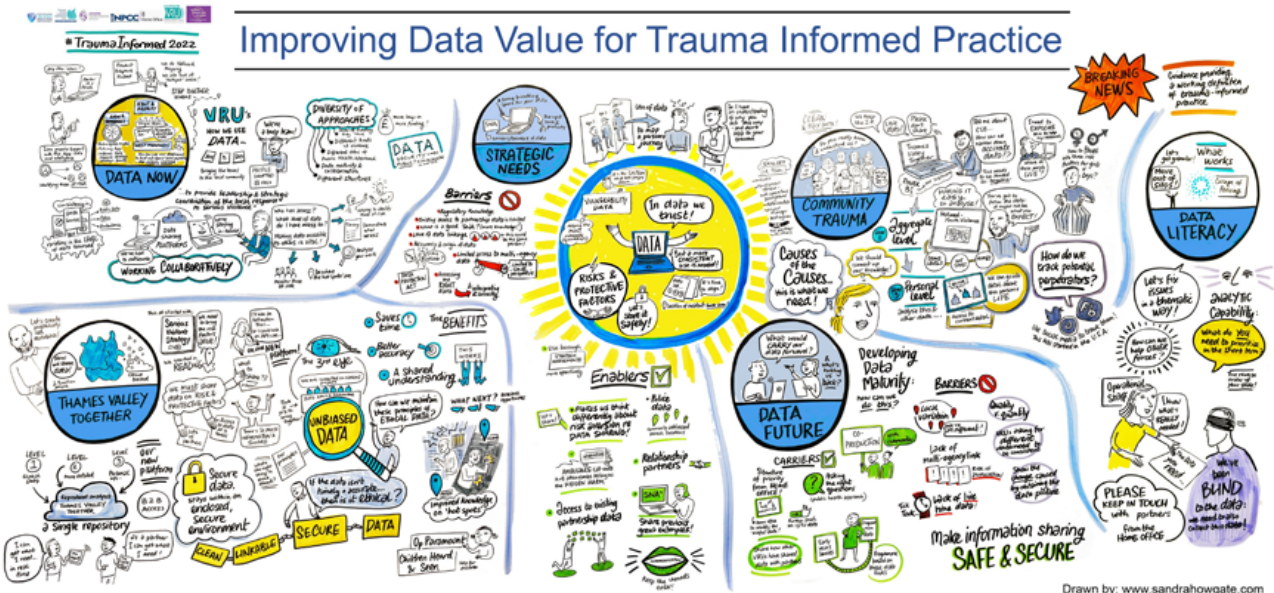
#TraumaInformed 2022

Improving Data Value for Trauma Informed Practice

BREAKING NEWS

Guidance providing a working definition of trauma-informed practice

DATA NOW

VRU's HOW WE USE DATA...

DIVERSITY OF APPROACHES

DATA

... to provide leadership & strategic coordination of the local response to serious violence

WORKING COLLABORATIVELY

STRATEGIC NEEDS

Barriers

In data we trust!

DATA

VULNERABILITY DATA

RISKS & PROTECTIVE FACTORS

Is it safe? Is it shared safely?

COMMUNITY TRAUMA

Aggregate level

Personal level

Causes of the Causes... this is what we need!

How do we track potential perpetrators?

What works

DATA LITERACY

Let's fix issues in a thematic way!

ANALYTIC CAPABILITY: what do you need to prioritise in the short term

THAMES VALLEY TOGETHER

Saves time

Better accuracy

A shared understanding

THE BENEFITS

The 3rd eye

UNBIASED DATA

How can we maintain these principles of ETHICAL DATA?

If the data isn't there... is it complete... and is it ethical?

WHAT NEXT?

a single repository

Secure data... stays within an enclosed, secure environment

CLEAN LINKABLE SECURE DATA

Children Heard & Seen

Enablers

Relationship partners

Access to existing partnership data

DATA FUTURE

Developing Data Maturity: How can we do this?

BARRIERS

Lack of multi-agency link

Lack of live time data

CARRIERS

CO-PRODUCTION

Make information sharing SAFE & SECURE

PLEASE KEEP IN TOUCH with partners from the HOME OFFICE

We've been BLIND to the data

Drawn by: www.sandrahowgate.com